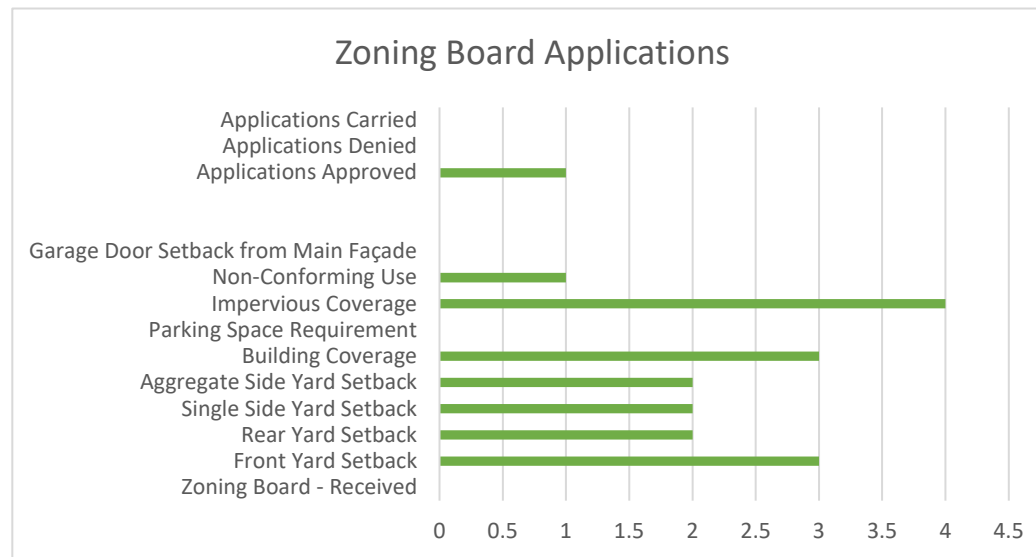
Zoning Board Applications

Applications Carried
Applications Denied
Applications Approved

Garage Door Setback from Main Façade
Non-Conforming Use
Impervious Coverage
Parking Space Requirement
Building Coverage
Aggregate Side Yard Setback
Single Side Yard Setback
Rear Yard Setback
Front Yard Setback
Zoning Board - Received

0 0.5 1 1.5 2 2.5 3 3.5 4 4.5